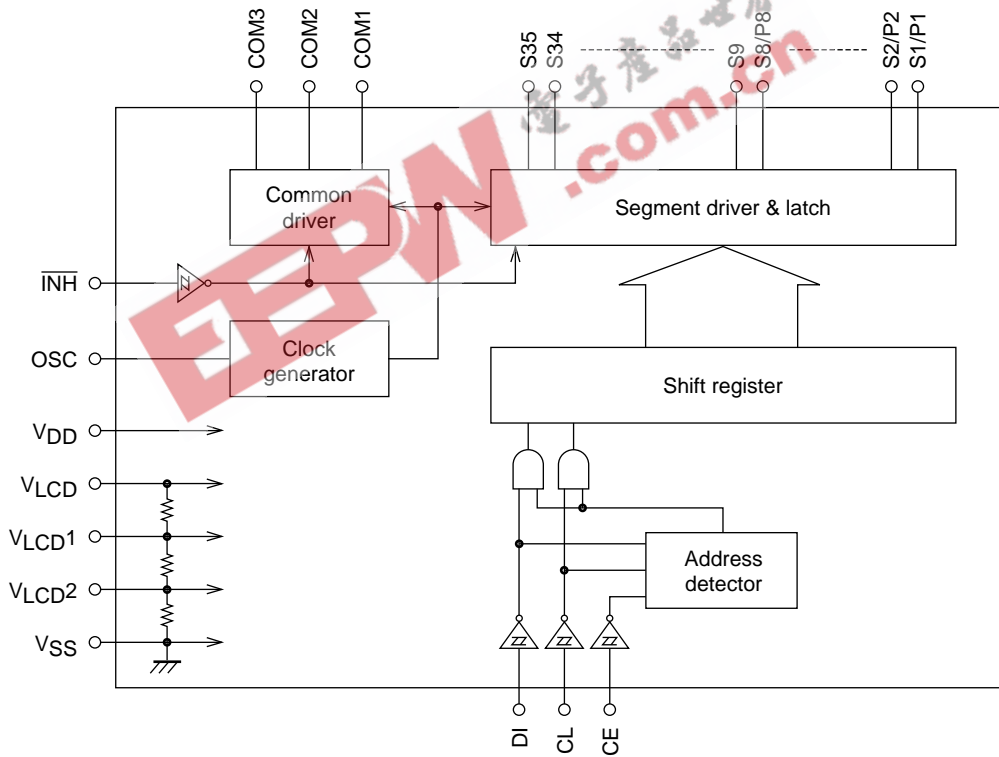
COM3
COM2
COM1
S35
S34
S9
S8/P8
S2/P2
S1/P1

EEPW .com.cn 电子产品世界

Common driver

Segment driver & latch

$\overline{INH}$

OSC

Clock generator

Shift register

$V_{DD}$

$V_{LCD}$

$V_{LCD}1$

$V_{LCD}2$

$V_{SS}$

Address detector

DI
CL
CE